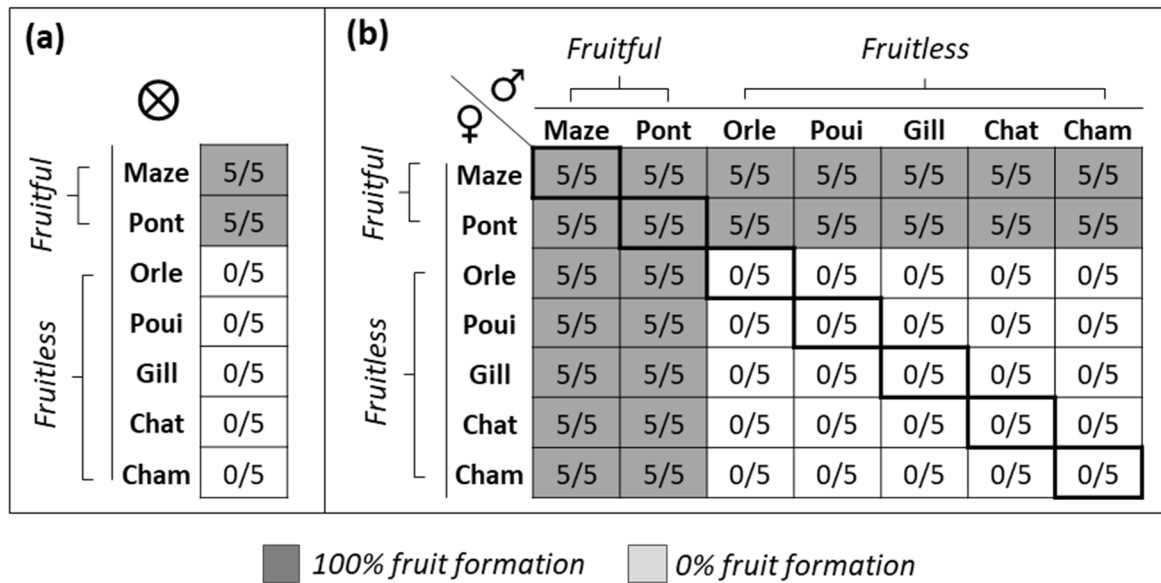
(a)

⊗

Fruitful

Fruitless

| | |
|---|---|
| Maze | 5/5 |
| Pont | 5/5 |
| Orle | 0/5 |
| Poui | 0/5 |
| Gill | 0/5 |
| Chat | 0/5 |
| Cham | 0/5 |

(b)

Fruitful Fruitless

♂ ♀

Fruitful

Fruitless

| | Maze | Pont | Orle | Poui | Gill | Chat | Cham |
|---|---|---|---|---|---|---|---|
| Maze | 5/5 | 5/5 | 5/5 | 5/5 | 5/5 | 5/5 | 5/5 |
| Pont | 5/5 | 5/5 | 5/5 | 5/5 | 5/5 | 5/5 | 5/5 |
| Orle | 5/5 | 5/5 | 0/5 | 0/5 | 0/5 | 0/5 | 0/5 |
| Poui | 5/5 | 5/5 | 0/5 | 0/5 | 0/5 | 0/5 | 0/5 |
| Gill | 5/5 | 5/5 | 0/5 | 0/5 | 0/5 | 0/5 | 0/5 |
| Chat | 5/5 | 5/5 | 0/5 | 0/5 | 0/5 | 0/5 | 0/5 |
| Cham | 5/5 | 5/5 | 0/5 | 0/5 | 0/5 | 0/5 | 0/5 |

100% fruit formation 0% fruit formation